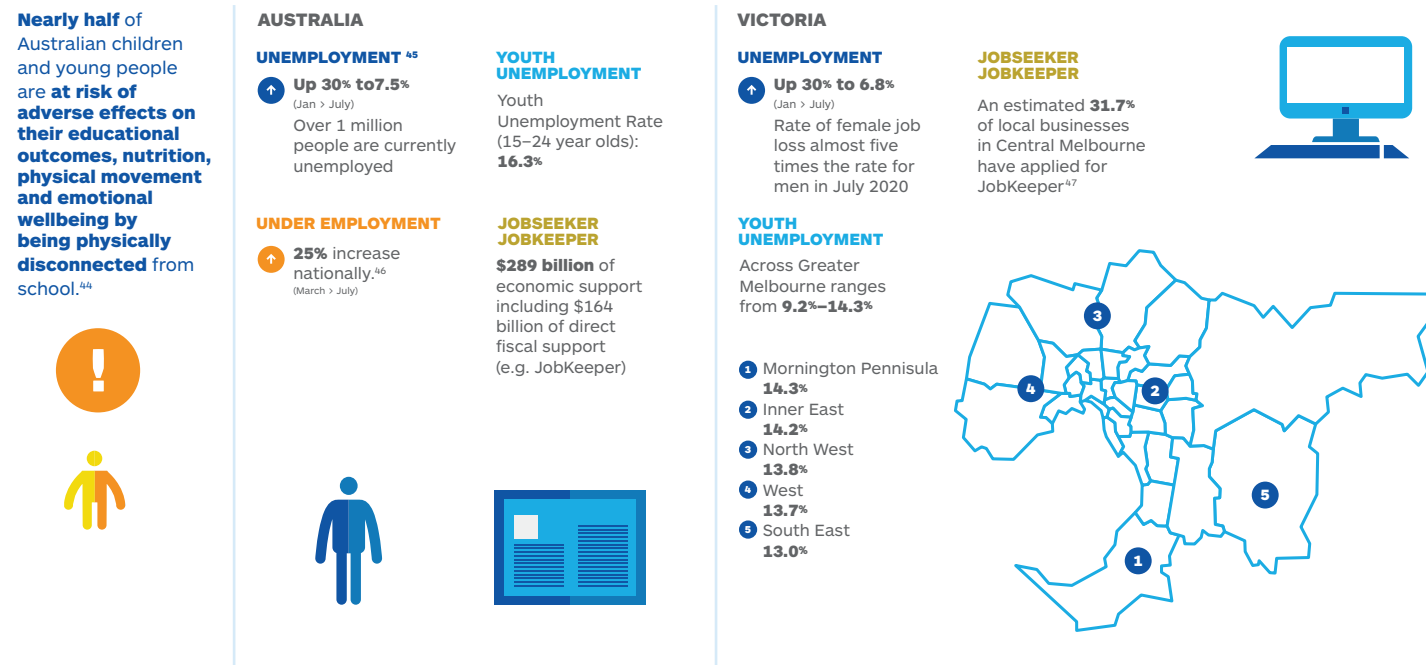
**Nearly half** of Australian children and young people are **at risk of adverse effects on their educational outcomes, nutrition, physical movement and emotional wellbeing by being physically disconnected** from school.$^{44}$

!

AUSTRALIA

UNEMPLOYMENT $^{45}$

Up 30% to7.5%
(Jan > July)
Over 1 million people are currently unemployed

YOUTH UNEMPLOYMENT

Youth Unemployment Rate (15–24 year olds): **16.3%**

UNDER EMPLOYMENT

**25%** increase nationally.$^{46}$
(March > July)

JOBSEEKER JOBKEEPER

**$289 billion** of economic support including $164 billion of direct fiscal support (e.g. JobKeeper)

VICTORIA

UNEMPLOYMENT

Up 30% to 6.8%
(Jan > July)
Rate of female job loss almost five times the rate for men in July 2020

JOBSEEKER JOBKEEPER

An estimated **31.7%** of local businesses in Central Melbourne have applied for JobKeeper$^{47}$

YOUTH UNEMPLOYMENT

Across Greater Melbourne ranges from **9.2%–14.3%**

1 Mornington Pennisula **14.3%**
2 Inner East **14.2%**
3 North West **13.8%**
4 West **13.7%**
5 South East **13.0%**

3
4
2
5
1